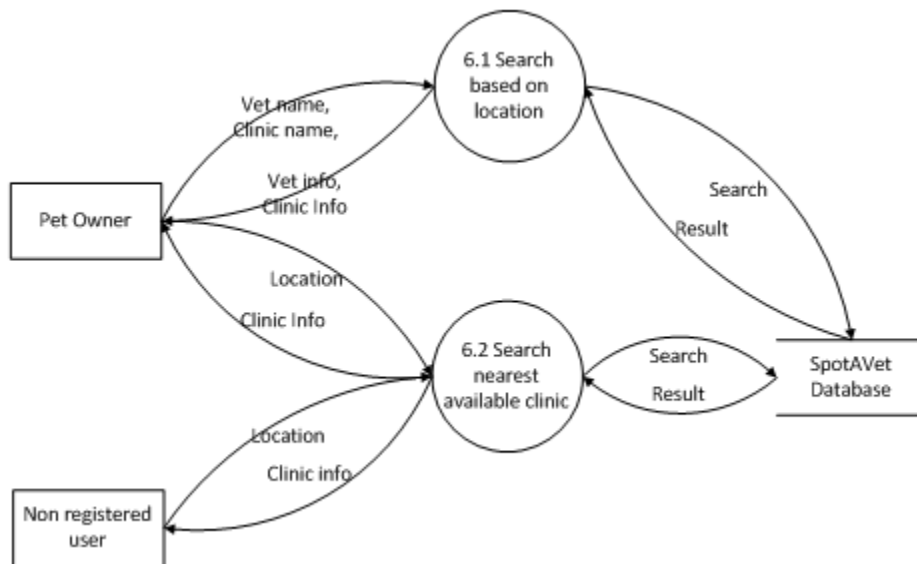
6.1 Search based on location

Vet name, Clinic name,

Vet info, Clinic Info

Pet Owner

Search

Result

Location

Clinic Info

6.2 Search nearest available clinic

Search

Result

SpotAVet Database

Location

Clinic info

Non registered user